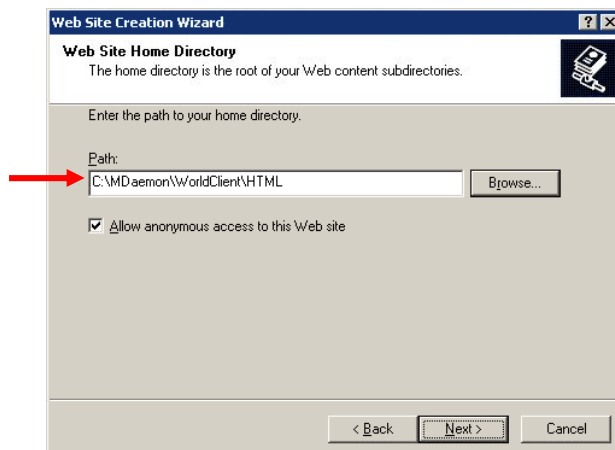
Web Site Creation Wizard

? X

Web Site Home Directory
The home directory is the root of your Web content subdirectories.

Enter the path to your home directory.

Path:
C:\MDaemon\WorldClient\HTML

Browse...

Allow anonymous access to this Web site

< Back

Next >

Cancel